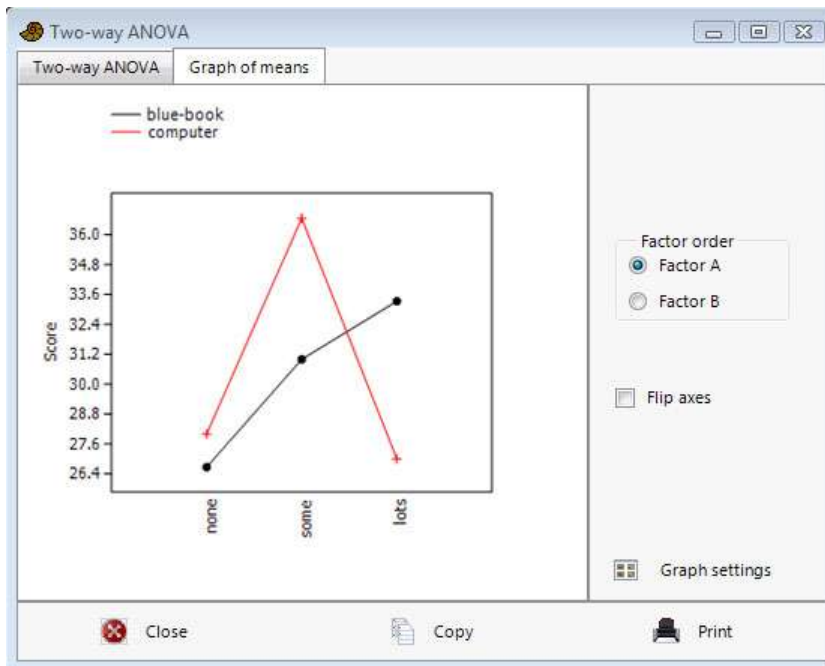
Two-way ANOVA

Two-way ANOVA | Graph of means

blue-book
computer

36.0
34.8
33.6
32.4
31.2
30.0
28.8
27.6
26.4

Score

none
some
lots

Factor order
Factor A
Factor B

Flip axes

Graph settings

Close
Copy
Print